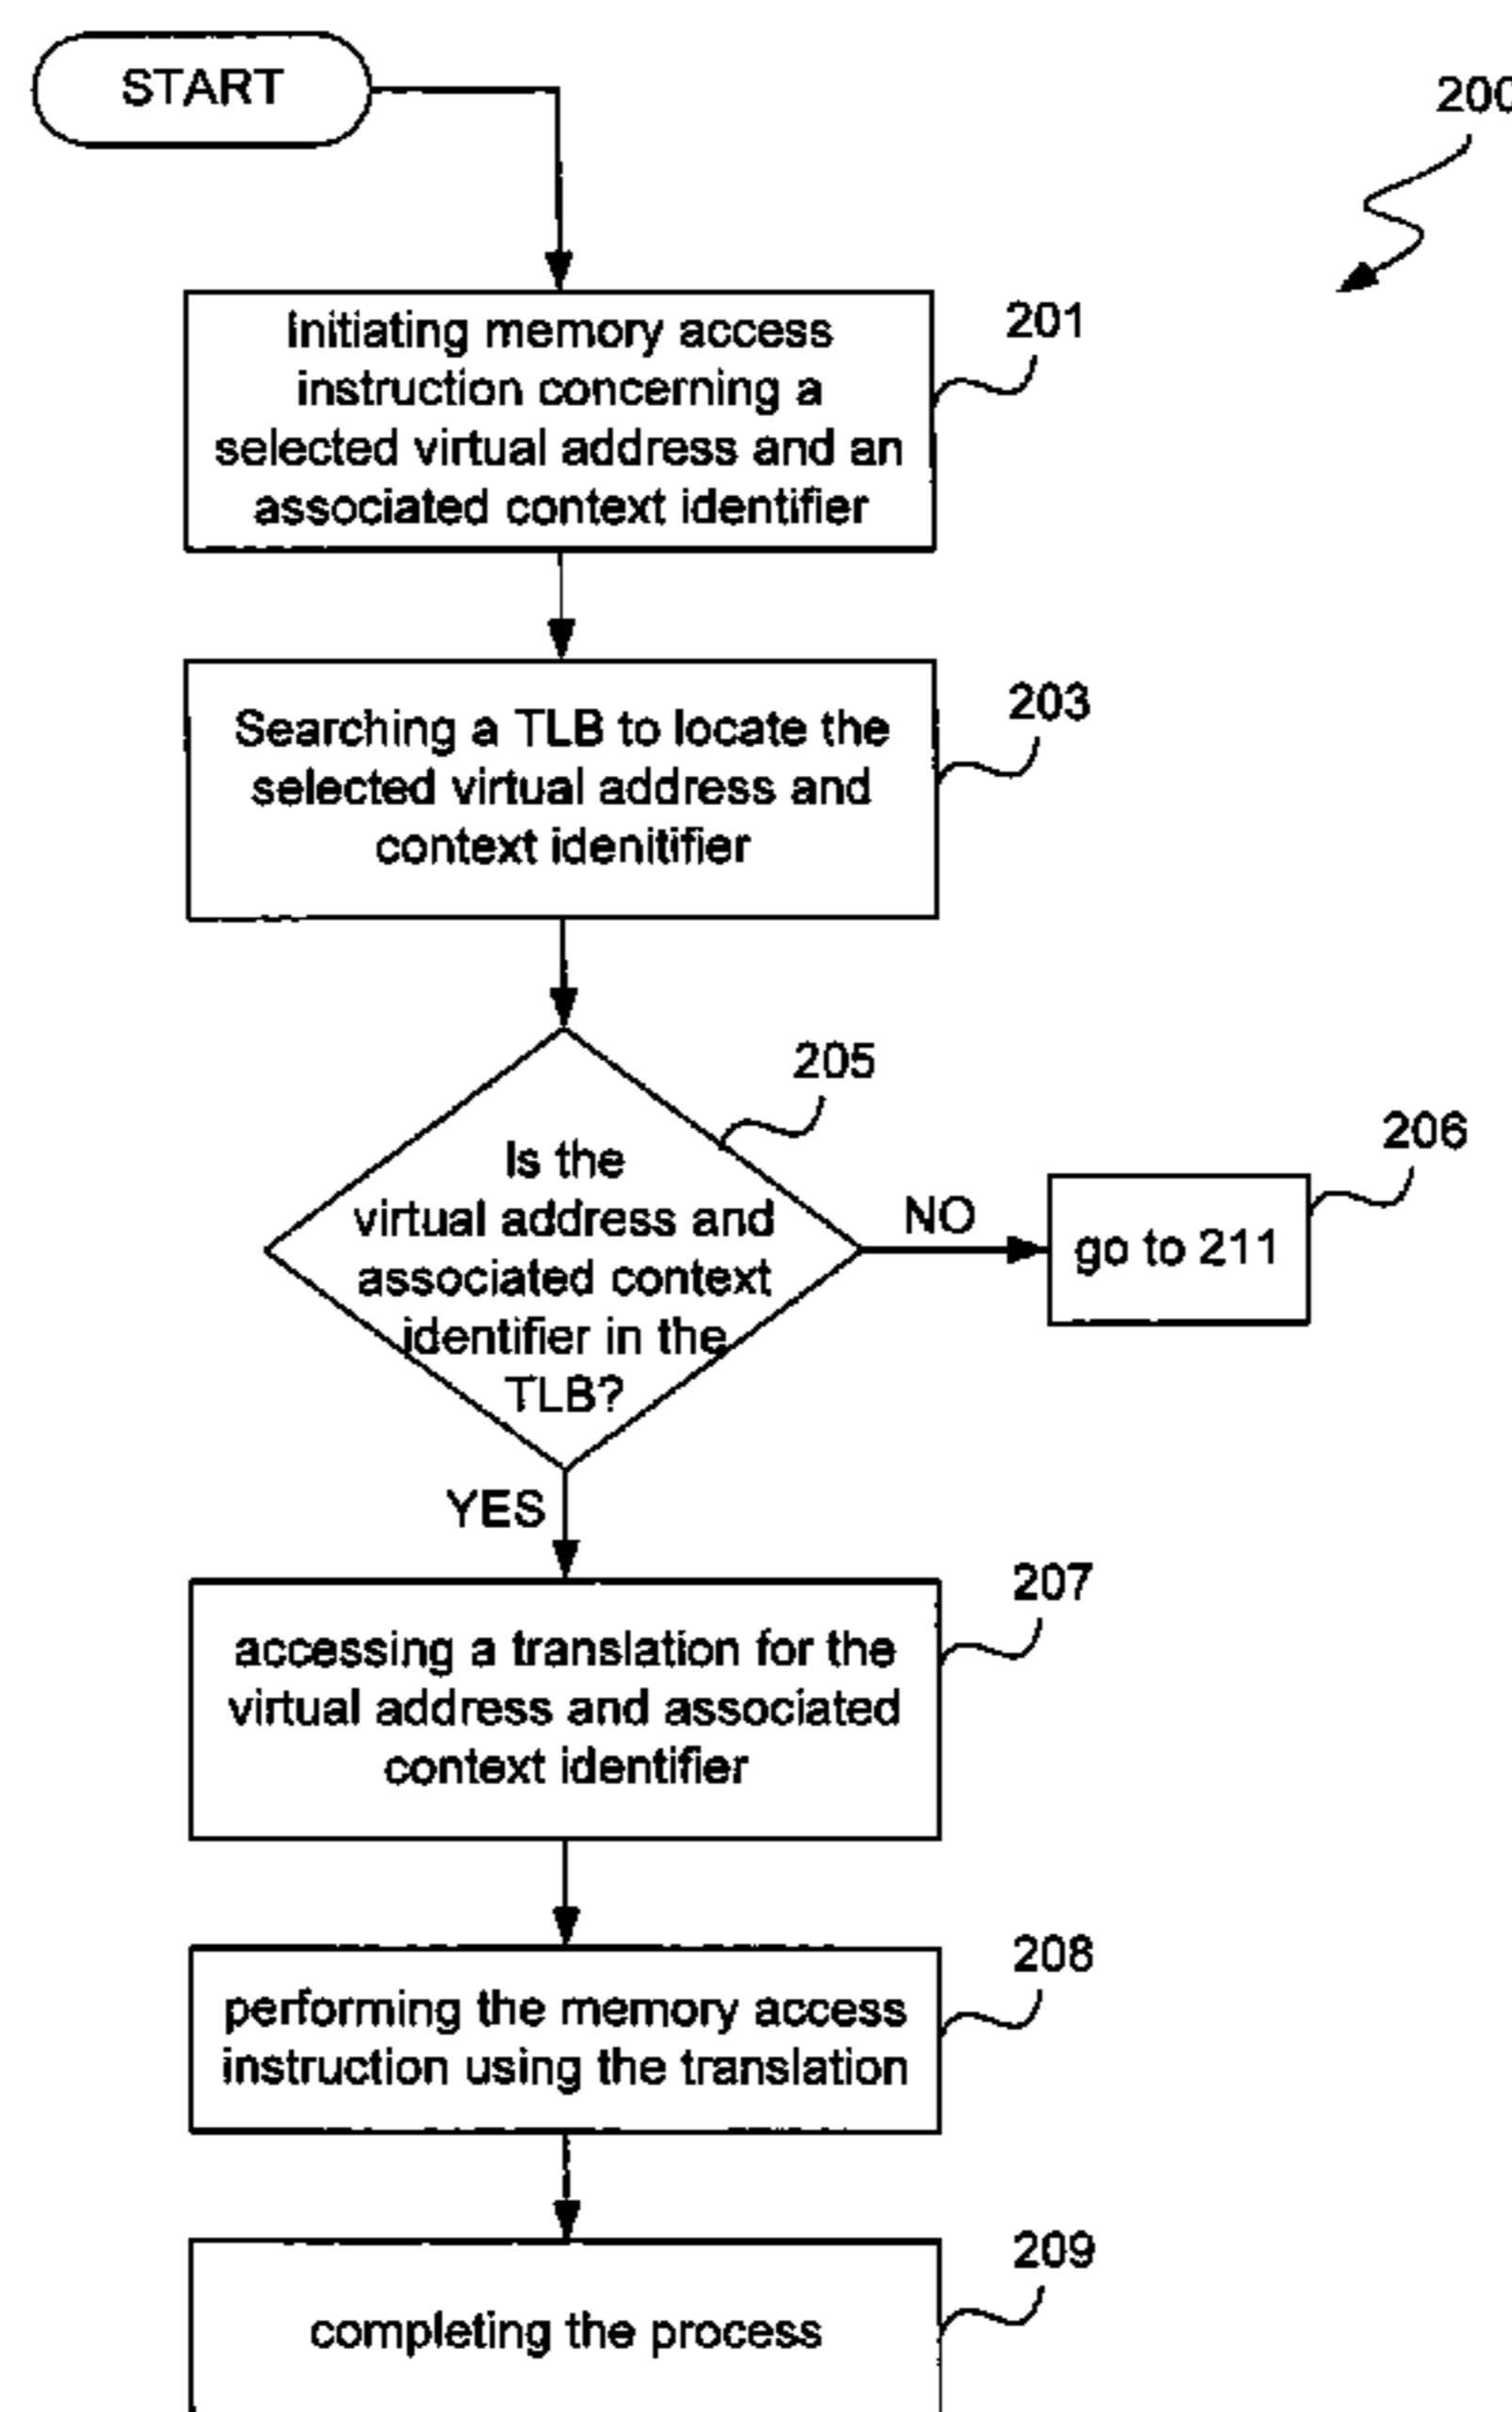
START

200

Initiating memory access instruction concerning a selected virtual address and an associated context identifier

201

Searching a TLB to locate the selected virtual address and context idenitifier

203

205

Is the virtual address and associated context identifier in the TLB?

NO

go to 211

206

YES

accessing a translation for the virtual address and associated context identifier

207

performing the memory access instruction using the translation

208

completing the process

209